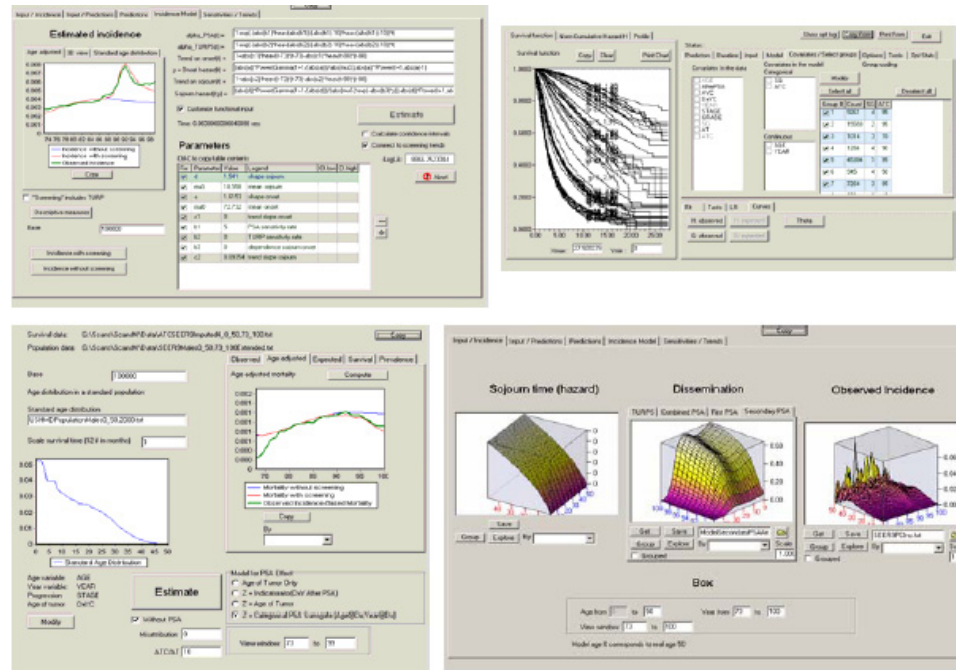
Input / Incidence | Input / Predictions | Predictions | Incidence Model | Sensitivities / Trends

Estimated incidence

Age adjusted | 3D view | Standard age distribution

Incidence without screening
Incidence with screening
Observed incidence

Copy

"Screening" includes TURP

Descriptive measures

Base 100000

Incidence with screening

Incidence without screening

Customize functional input

Time: 0.0

Estimate

Calculate confidence intervals

Connect to screening trends

LogLik: 6882.763384

Abort

Parameters

Fix | Parameter | Value | Legend
a | 1.541 | shape sojourn
ma0 | 10.358 | linear sojourn
ai | 1.0761 | shape onset
ma0 | 72.732 | linear onset
x1 | 0 | trend slope onset
b1 | 5 | PSA sensitivity rate
b2 | 0 | TURP sensitivity rate
b3 | 0 | dependence sojourn-onset
c2 | 0.09354 | trend slope sojourn

Survival function | Non-Cumulative Hazard | Profile

Survival function

Copy | Clear | Print Chart

Close Exit

Status:

Predictors | Baseline | Input | Model | Covariates / Select groups | Options | Tools | Syst Stats

Covariates in the data | Covariates in the model

Categorical

Continuous

Modify

Select all

Deselect all

Group scaling

Theta

Survival data: G:\cami\Scan\Data\ATCSEER\Imputed\_0\_50\_73\_100.txt

Population data: G:\cami\Scan\Data\SEER\Males2\_50\_73\_100Extended.txt

Copy

Observed | Age adjusted | Expected | Survival | Prevalence

Base 100000

Age distribution in a standard population

Standard age distribution

Scale survival time (12 if in months) 1

Age adjusted mortality

Compute

Mortality without screening
Mortality with screening
observed incidence-based mortality

Copy

Standard Age Distribution

Age variable: AGE
Year variable: YEAR
Progression: STAGE
Age of tumor: OWC

Modify

Estimate

Without PSA

Model for PSA Effect

Age of Tumor Only

Z = Indicatrix(Diff After PSA)

Z = Age of Tumor

Z = Categorical PSA

Miscalibration 0

ATCIAT 16

Years window 73 to 99

Copy

Input / Incidence | Input / Predictions | Predictions | Incidence Model | Sensitivities / Trends

Sojourn time (hazard)

Dissemination

Observed Incidence

TURPS | Combined PSA | First PSA | Secondary PSA

Save

Group | Explore | By

Get | Save | Grouped

Scale 1.000

Box

Age from to 90

Year from 73 to 100

View window 73 to 100

Model age 0 corresponds to real age 50